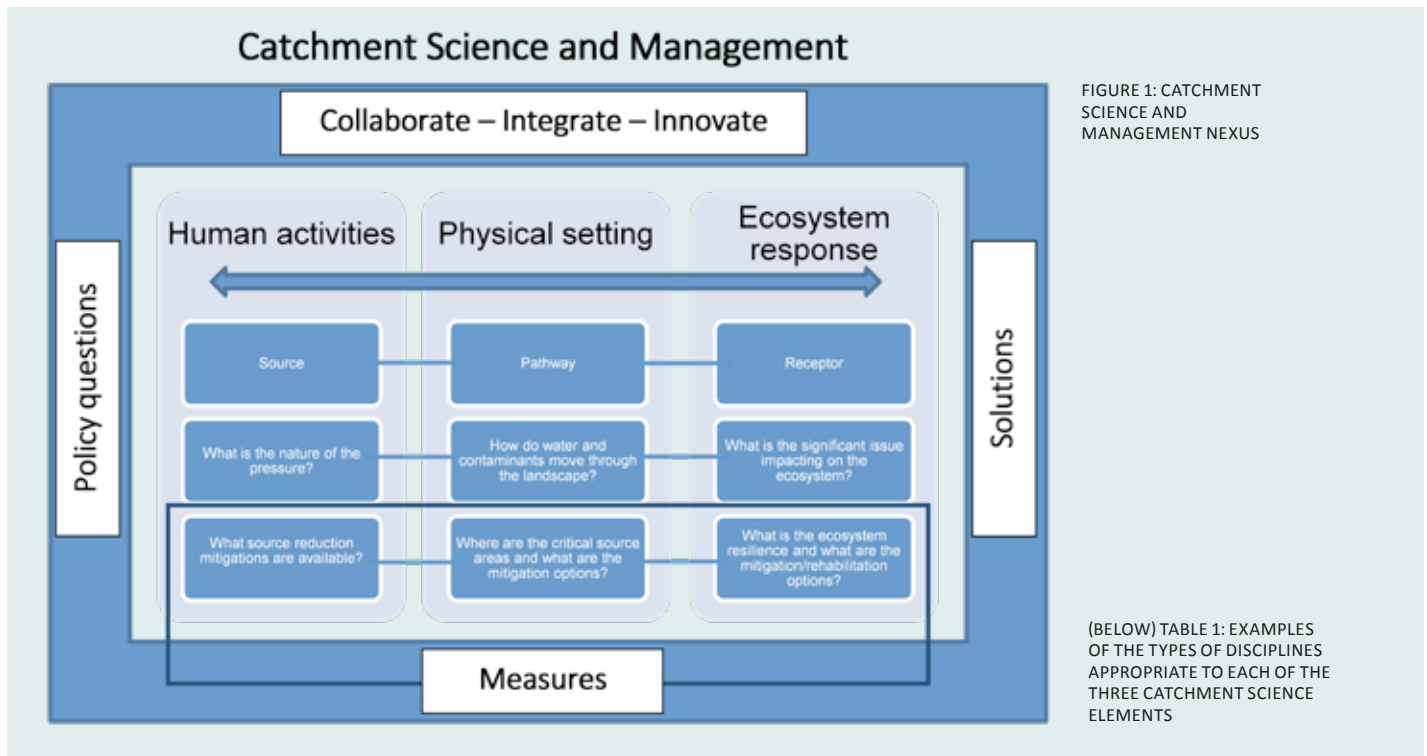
Catchment Science and Management

Collaborate – Integrate – Innovate

Policy questions

Human activities

Physical setting

Ecosystem response

Source

Pathway

Receptor

What is the nature of the pressure?

How do water and contaminants move through the landscape?

What is the significant issue impacting on the ecosystem?

What source reduction mitigations are available?

Where are the critical source areas and what are the mitigation options?

What is the ecosystem resilience and what are the mitigation/rehabilitation options?

Solutions

Measures

FIGURE 1: CATCHMENT SCIENCE AND MANAGEMENT NEXUS

(BELOW) TABLE 1: EXAMPLES OF THE TYPES OF DISCIPLINES APPROPRIATE TO EACH OF THE THREE CATCHMENT SCIENCE ELEMENTS